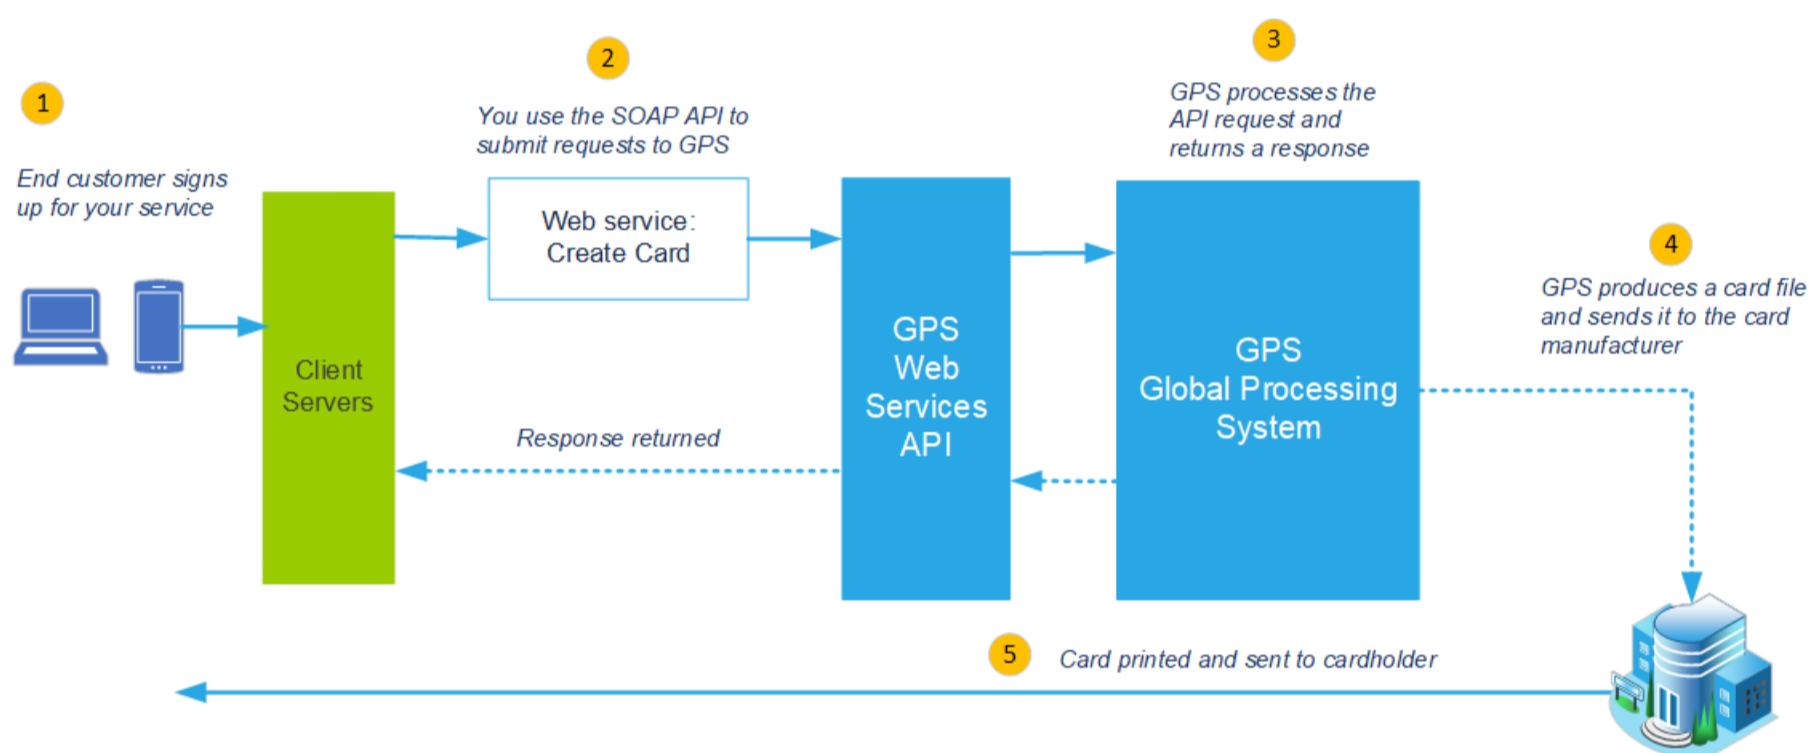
1

End customer signs up for your service

2

You use the SOAP API to submit requests to GPS

3

GPS processes the API request and returns a response

Client Servers

Web service: Create Card

GPS Web Services API

GPS Global Processing System

4

GPS produces a card file and sends it to the card manufacturer

Response returned

5

Card printed and sent to cardholder